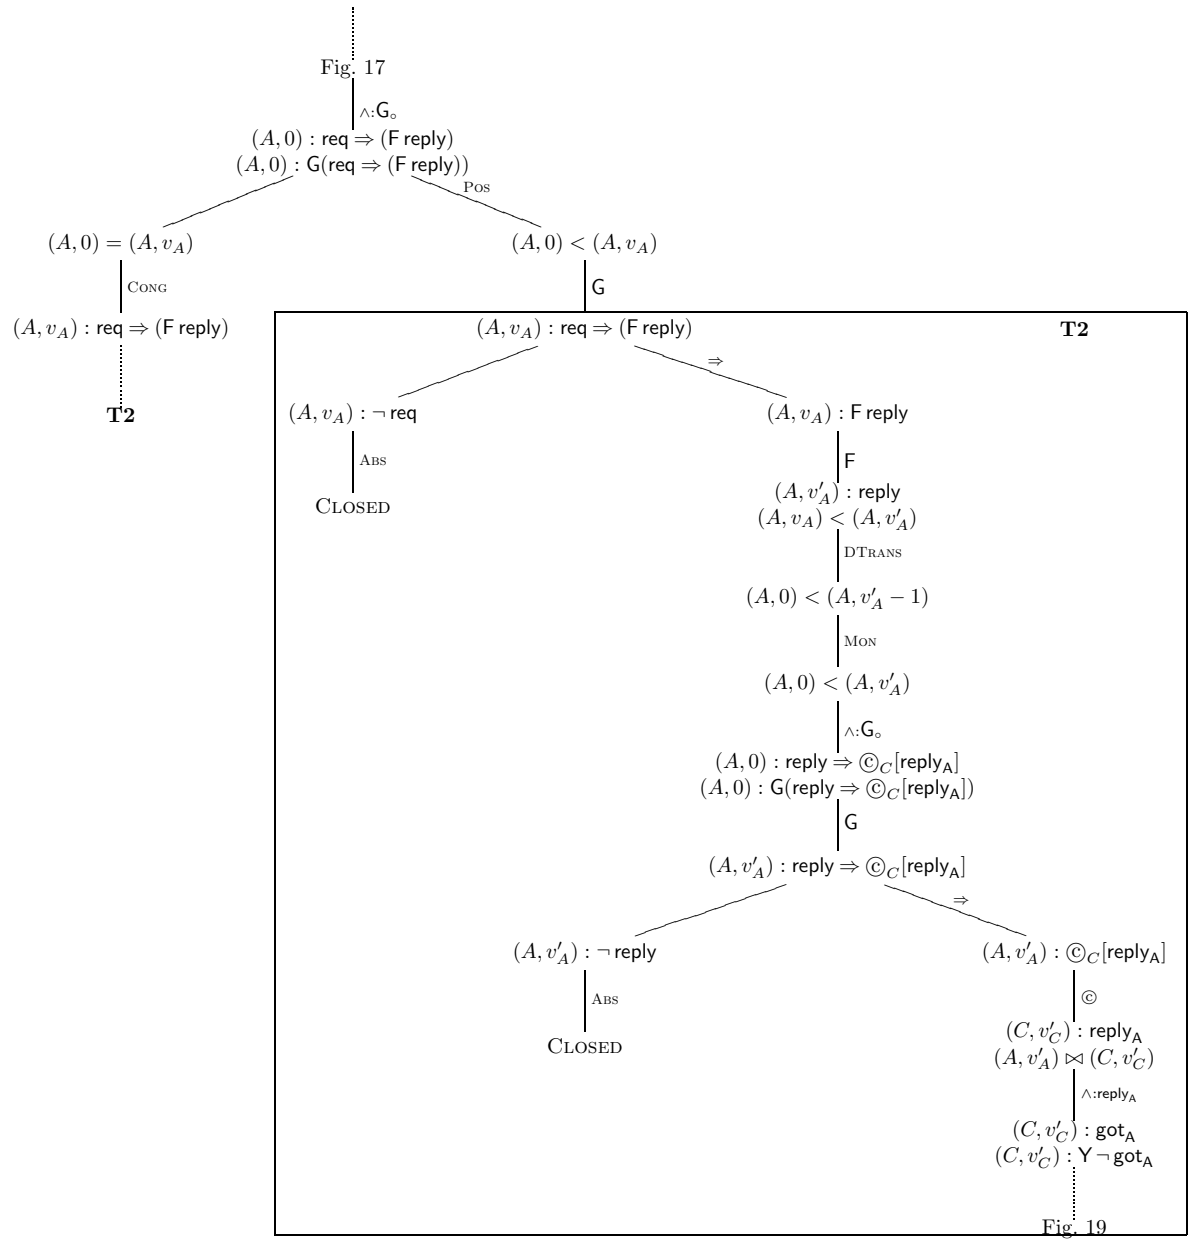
Fig. 17

$\wedge$:$\mathsf{G}_\circ$

$(A,0) : \mathsf{req} \Rightarrow (\mathsf{F\,reply})$
$(A,0) : \mathsf{G}(\mathsf{req} \Rightarrow (\mathsf{F\,reply}))$

Pos

$(A,0) = (A,v_A)$

Cong

$(A,v_A) : \mathsf{req} \Rightarrow (\mathsf{F\,reply})$

T2

$(A,0) < (A,v_A)$

G

$(A,v_A) : \mathsf{req} \Rightarrow (\mathsf{F\,reply})$

T2

$\Rightarrow$

$(A,v_A) : \neg\,\mathsf{req}$

Abs

Closed

$(A,v_A) : \mathsf{F\,reply}$

F

$(A,v'_A) : \mathsf{reply}$
$(A,v_A) < (A,v'_A)$

DTrans

$(A,0) < (A,v'_A - 1)$

Mon

$(A,0) < (A,v'_A)$

$\wedge$:$\mathsf{G}_\circ$

$(A,0) : \mathsf{reply} \Rightarrow ©_C[\mathsf{reply_A}]$
$(A,0) : \mathsf{G}(\mathsf{reply} \Rightarrow ©_C[\mathsf{reply_A}])$

G

$(A,v'_A) : \mathsf{reply} \Rightarrow ©_C[\mathsf{reply_A}]$

$\Rightarrow$

$(A,v'_A) : \neg\,\mathsf{reply}$

Abs

Closed

$(A,v'_A) : ©_C[\mathsf{reply_A}]$

©

$(C,v'_C) : \mathsf{reply_A}$
$(A,v'_A) \bowtie (C,v'_C)$

$\wedge$:$\mathsf{reply_A}$

$(C,v'_C) : \mathsf{got_A}$
$(C,v'_C) : \mathsf{Y}\,\neg\,\mathsf{got_A}$

Fig. 19